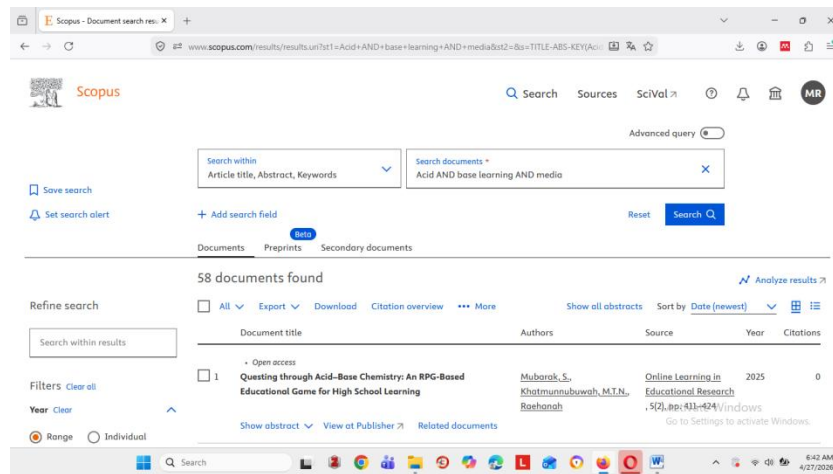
Scopus - Document search resu ×
www.scopus.com/results/results.uri?st1=Acid+AND+base+learning+AND+media&st2=&s=TITLE-ABS-KEY(Acid

Scopus

Search Sources SciVal ↗ MR

Advanced query

Search within
Article title, Abstract, Keywords

Search documents *
Acid AND base learning AND media

Save search

Set search alert

+ Add search field

Reset Search

Documents Preprints Beta Secondary documents

58 documents found

Analyze results ↗

Refine search

All Export Download Citation overview ••• More Show all abstracts Sort by Date (newest)

Search within results

| | Document title | Authors | Source | Year | Citations |
|---|---|---|---|---|---|
| 1 | Open access Questing through Acid–Base Chemistry: An RPG-Based Educational Game for High School Learning | Mubarak, S., Khatmunnubuwah, M.T.N., Raehanah | Online Learning in Educational Research, 5(2), pp. 411–424 | 2025 | 0 |

Show abstract View at Publisher ↗ Related documents

Filters Clear all

Year Clear

Range Individual

Activate Windows
Go to Settings to activate Windows.

Search

6:42 AM
4/27/2026